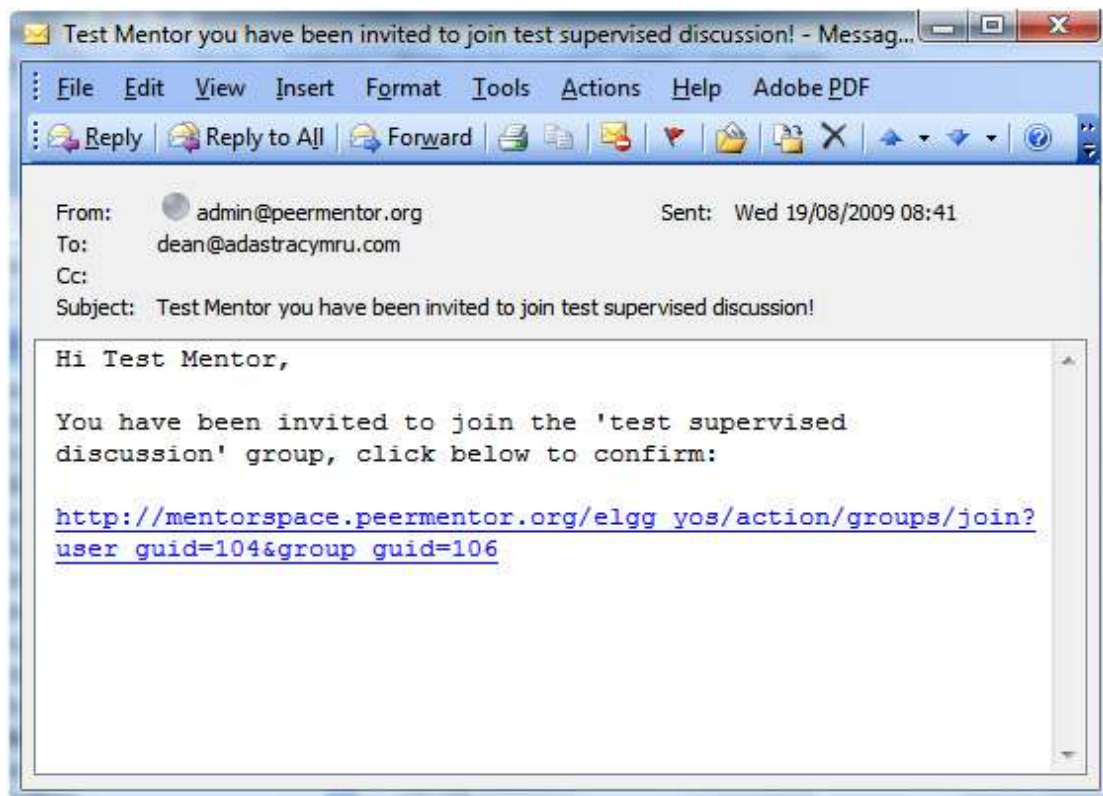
Test Mentor you have been invited to join test supervised discussion! - Messag...

File Edit View Insert Format Tools Actions Help Adobe PDF

Reply | Reply to All | Forward

From: admin@peermentor.org Sent: Wed 19/08/2009 08:41
To: dean@adastracymru.com
Cc:
Subject: Test Mentor you have been invited to join test supervised discussion!

Hi Test Mentor,

You have been invited to join the 'test supervised discussion' group, click below to confirm:

http://mentorspace.peermentor.org/elgg_yos/action/groups/join?user_guid=104&group_guid=106